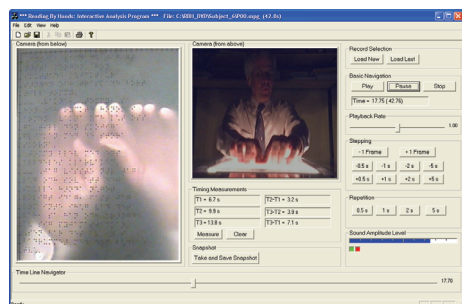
*** Reading By Hands: Interactive Analysis Program *** File: C:\BBH_DD\Subject_6P00.mpg (42.8 s)

File Edit View Help

Camera (from below)

Camera (from above)

Record Selection

Load New Load Last

Basic Navigation

Play Pause Stop

Time = 17.75 (42.76)

Playback Rate

1.00

Stepping

-1 Frame +1 Frame

-0.5 s -1 s -2 s -5 s

+0.5 s +1 s +2 s +5 s

Timing Measurements

| | |
|---|---|
| T1 = 6.7 s | T2-T1 = 3.2 s |
| T2 = 9.9 s | T3-T2 = 3.9 s |
| T3 = 13.8 s | T3-T1 = 7.1 s |

Measure Clear

Snapshot

Take and Save Snapshot

Repetition

0.5 s 1 s 2 s 5 s

Sound Amplitude Level

Time Line Navigator

17.70

Ready